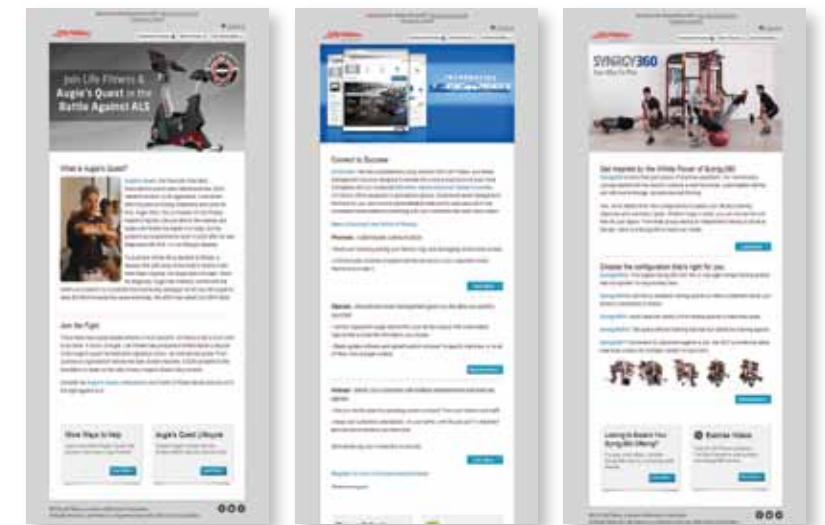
Join Life Fitness & Augie's Quest in the Battle Against ALS

What is Augie's Quest?

Join the Fight

Give Ways to Help

Augie's Quest Lifecycle

Connect to Success

SYNRGY360

Get Inspired by the Infinite Power of Synrgy360

Choose the configuration that's right for you.

Exercise Videos